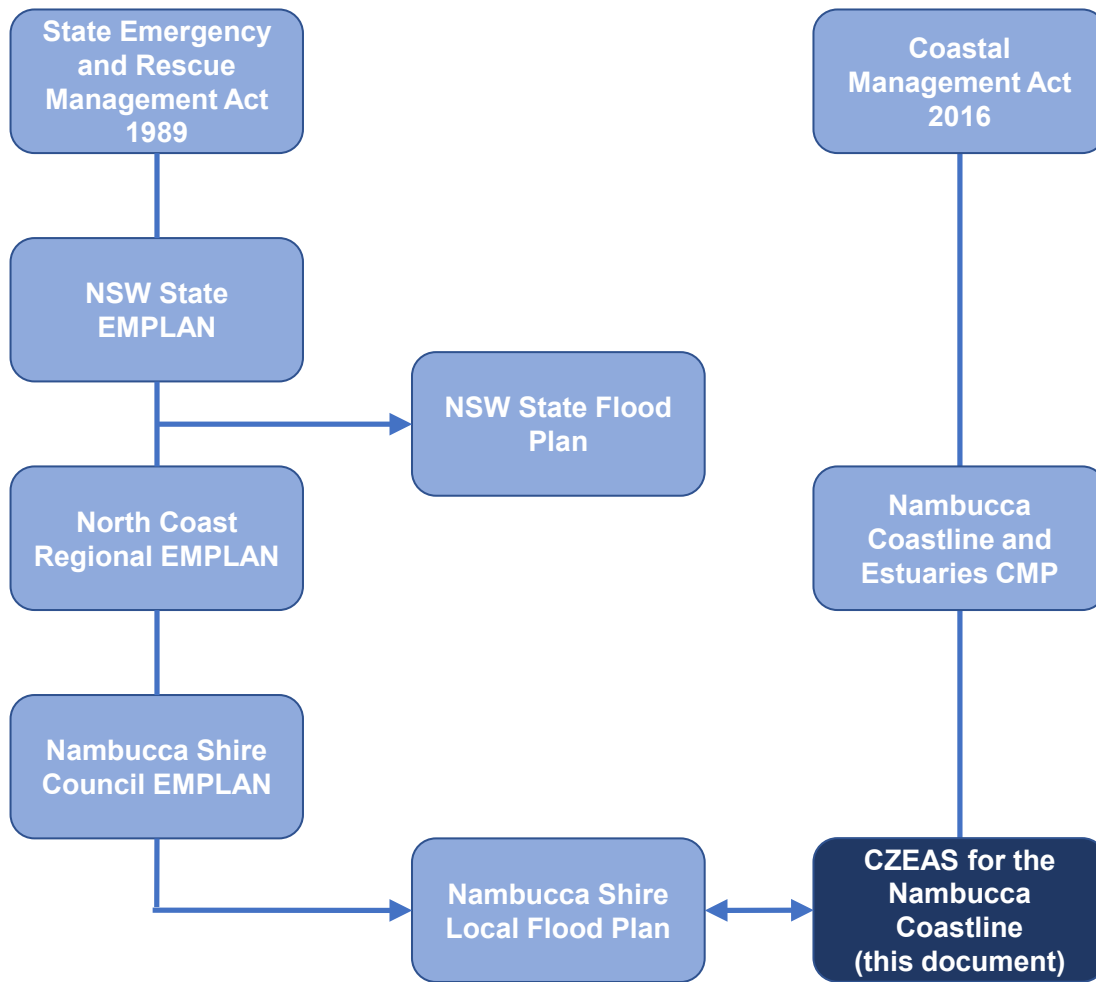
State Emergency and Rescue Management Act 1989

NSW State EMPLAN

NSW State Flood Plan

North Coast Regional EMPLAN

Nambucca Shire Council EMPLAN

Nambucca Shire Local Flood Plan

Coastal Management Act 2016

Nambucca Coastline and Estuaries CMP

CZEAS for the Nambucca Coastline (this document)